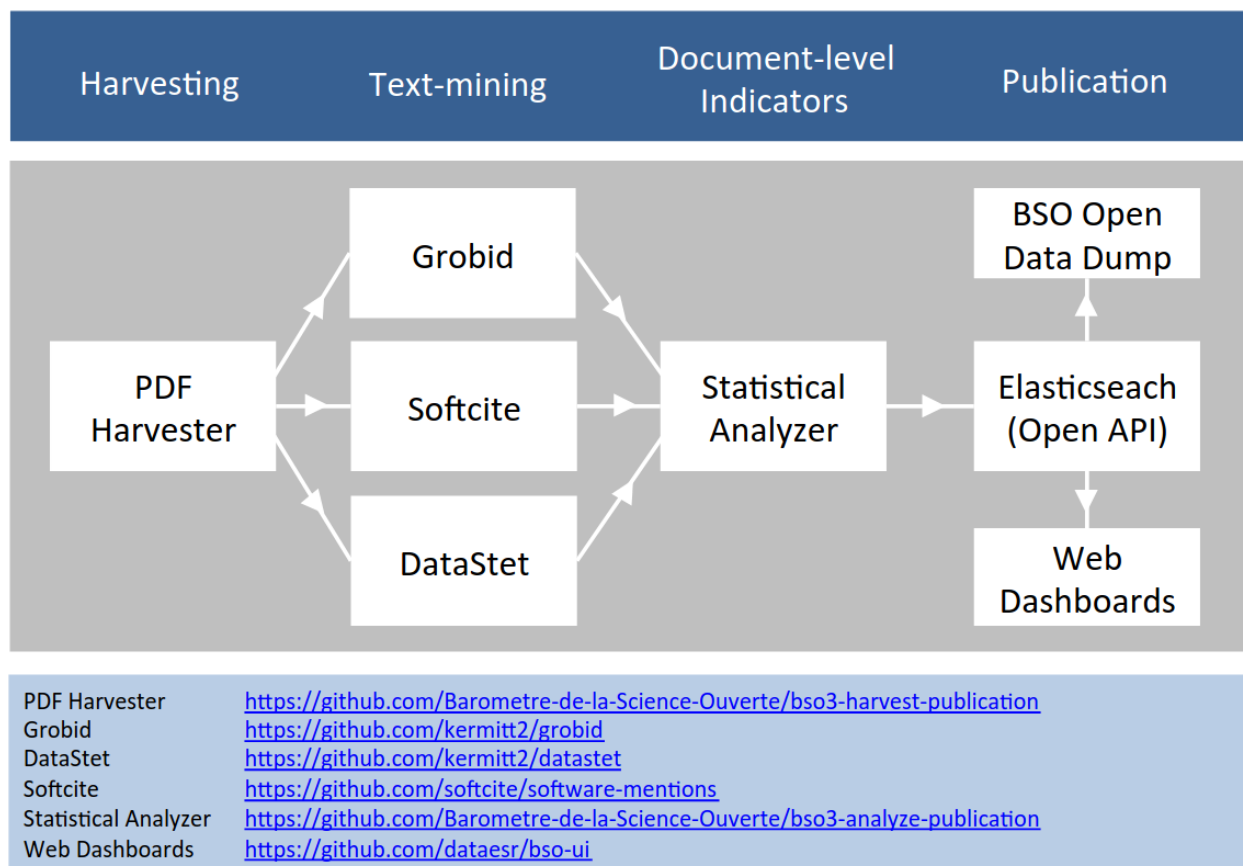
Harvesting Text-mining Document-level Indicators Publication

Grobid

PDF Harvester

Softcite

DataStet

Statistical Analyzer

BSO Open Data Dump

Elasticseach (Open API)

Web Dashboards

| | |
|---|---|
| PDF Harvester | https://github.com/Barometre-de-la-Science-Ouverte/bso3-harvest-publication |
| Grobid | https://github.com/kermitt2/grobid |
| DataStet | https://github.com/kermitt2/datastet |
| Softcite | https://github.com/softcite/software-mentions |
| Statistical Analyzer | https://github.com/Barometre-de-la-Science-Ouverte/bso3-analyze-publication |
| Web Dashboards | https://github.com/dataesr/bso-ui |